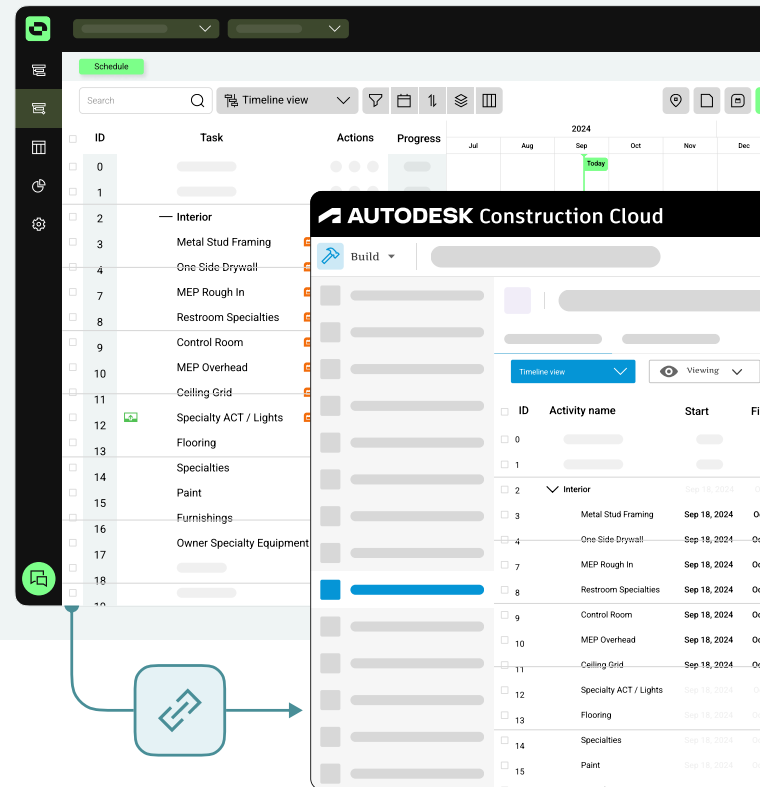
Schedule

Search

Timeline view

| ID | Task | Actions | Progress |
|---|---|---|---|
| 0 | | | |
| 1 | | | |
| 2 | Interior | | |
| 3 | Metal Stud Framing | | |
| 4 | One Side Drywall | | |
| 7 | MEP Rough In | | |
| 8 | Restroom Specialties | | |
| 9 | Control Room | | |
| 10 | MEP Overhead | | |
| 11 | Ceiling Grid | | |
| 12 | Specialty ACT / Lights | | |
| 13 | Flooring | | |
| 14 | Specialties | | |
| 15 | Paint | | |
| 16 | Furnishings | | |
| 17 | Owner Specialty Equipment | | |
| 18 | | | |
| 19 | | | |

2024

Jul Aug Sep Oct Nov Dec

Today

AUTODESK Construction Cloud

Build

Timeline view

Viewing

| ID | Activity name | Start | Fi |
|---|---|---|---|
| 0 | | | |
| 1 | | | |
| 2 | Interior | Sep 18, 2024 | |
| 3 | Metal Stud Framing | Sep 18, 2024 | Oc |
| 4 | One Side Drywall | Sep 18, 2024 | Oc |
| 7 | MEP Rough In | Sep 18, 2024 | Oc |
| 8 | Restroom Specialties | Sep 18, 2024 | Oc |
| 9 | Control Room | Sep 18, 2024 | Oc |
| 10 | MEP Overhead | Sep 18, 2024 | Oc |
| 11 | Ceiling Grid | Sep 18, 2024 | Oc |
| 12 | Specialty ACT / Lights | Sep 18, 2024 | Oc |
| 13 | Flooring | Sep 18, 2024 | Oc |
| 14 | Specialties | Sep 18, 2024 | Oc |
| 15 | Paint | Sep 18, 2024 | Oc |